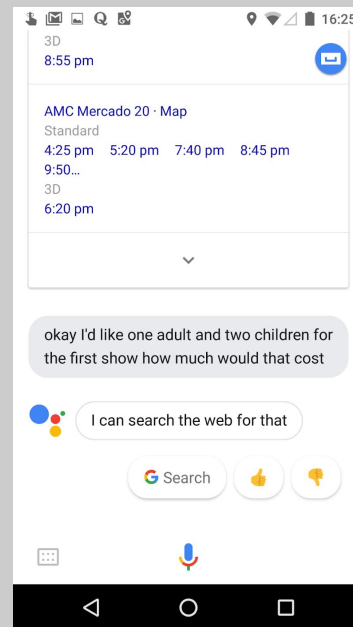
16:25

3D
8:55 pm

AMC Mercado 20 · Map
Standard
4:25 pm 5:20 pm 7:40 pm 8:45 pm 9:50...
3D
6:20 pm

okay I'd like one adult and two children for the first show how much would that cost

I can search the web for that

Search